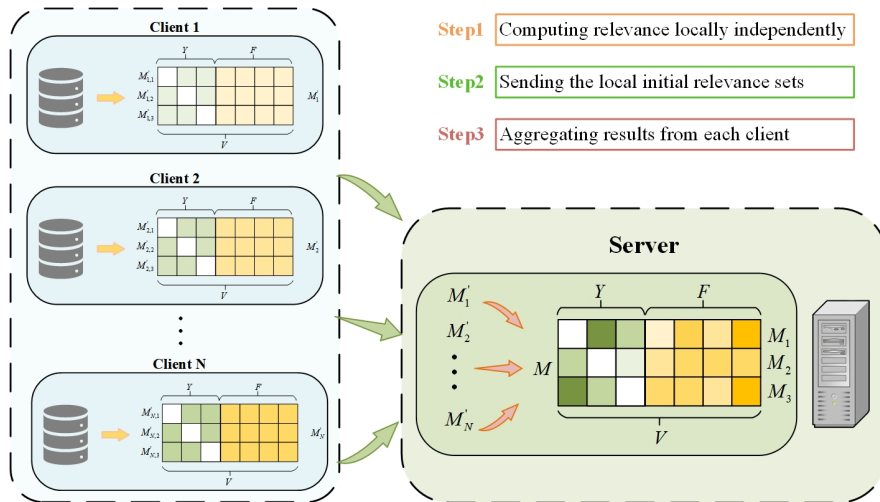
Client 1

$Y$ $F$

$M'_{1,1}$
$M'_{1,2}$
$M'_{1,3}$

$M'_1$

$V$

Client 2

$Y$ $F$

$M'_{2,1}$
$M'_{2,2}$
$M'_{2,3}$

$M'_2$

$V$

Client N

$Y$ $F$

$M'_{N,1}$
$M'_{N,2}$
$M'_{N,3}$

$M'_N$

$V$

Step1 Computing relevance locally independently

Step2 Sending the local initial relevance sets

Step3 Aggregating results from each client

Server

$M'_1$
$M'_2$
$M'_N$

$M$

$Y$ $F$

$M_1$
$M_2$
$M_3$

$V$